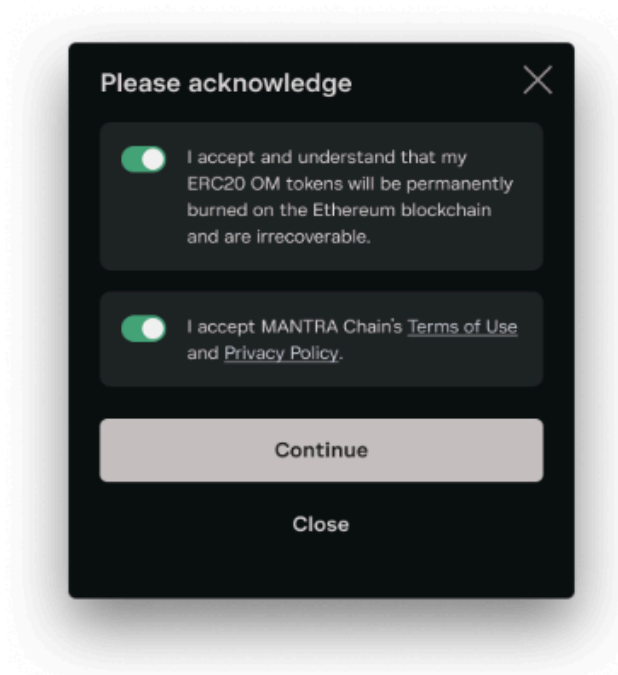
Please acknowledge

I accept and understand that my ERC20 OM tokens will be permanently burned on the Ethereum blockchain and are irrecoverable.

I accept MANTRA Chain's Terms of Use and Privacy Policy.

Continue

Close